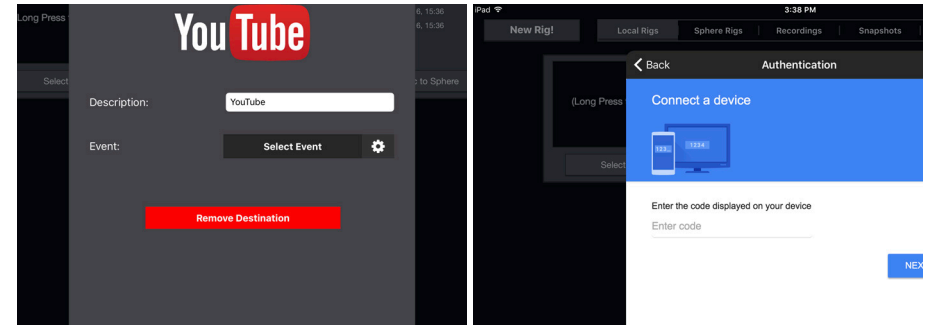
Long Press
6, 15:36
6, 15:36
Select
: to Sphere

YouTube

Description: YouTube

Event: Select Event

Remove Destination

iPad
3:38 PM

New Rig!
Local Rigs
Sphere Rigs
Recordings
Snapshots

(Long Press
Select

Back
Authentication

Connect a device

133_
1334

Enter the code displayed on your device

Enter code

NEX